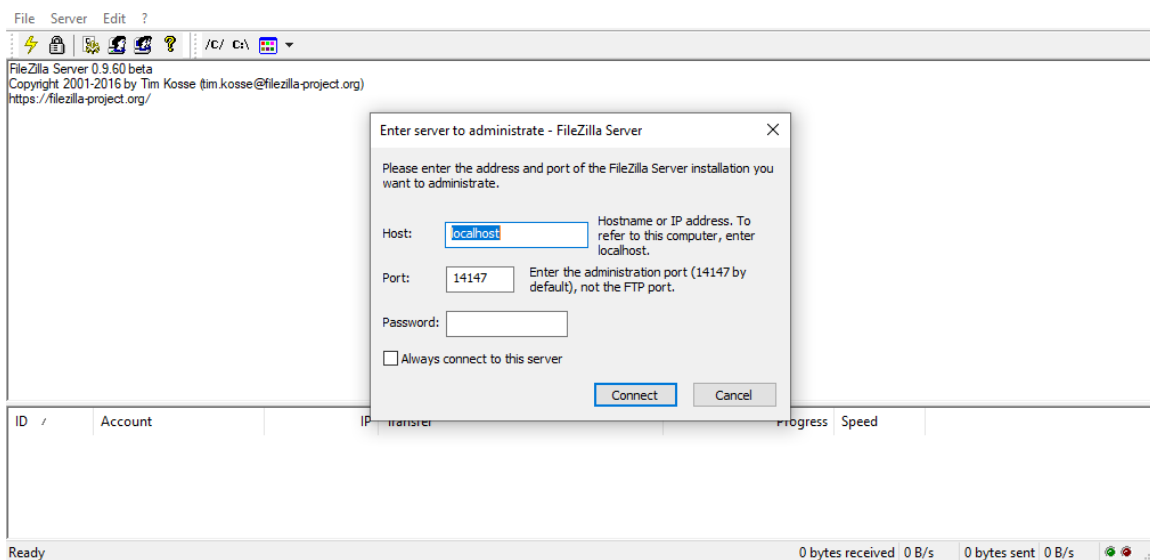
File Server Edit ?

/C/ C:\

FileZilla Server 0.9.60 beta
Copyright 2001-2016 by Tim Kosse (tim.kosse@filezilla-project.org)
https://filezilla-project.org/

Enter server to administrate - FileZilla Server

Please enter the address and port of the FileZilla Server installation you want to administrate.

Host: localhost
Hostname or IP address. To refer to this computer, enter localhost.

Port: 14147
Enter the administration port (14147 by default), not the FTP port.

Password:

Always connect to this server

Connect Cancel

| ID / | Account | IP | Transfer | Progress | Speed |
|---|---|---|---|---|---|

Ready 0 bytes received 0 B/s 0 bytes sent 0 B/s